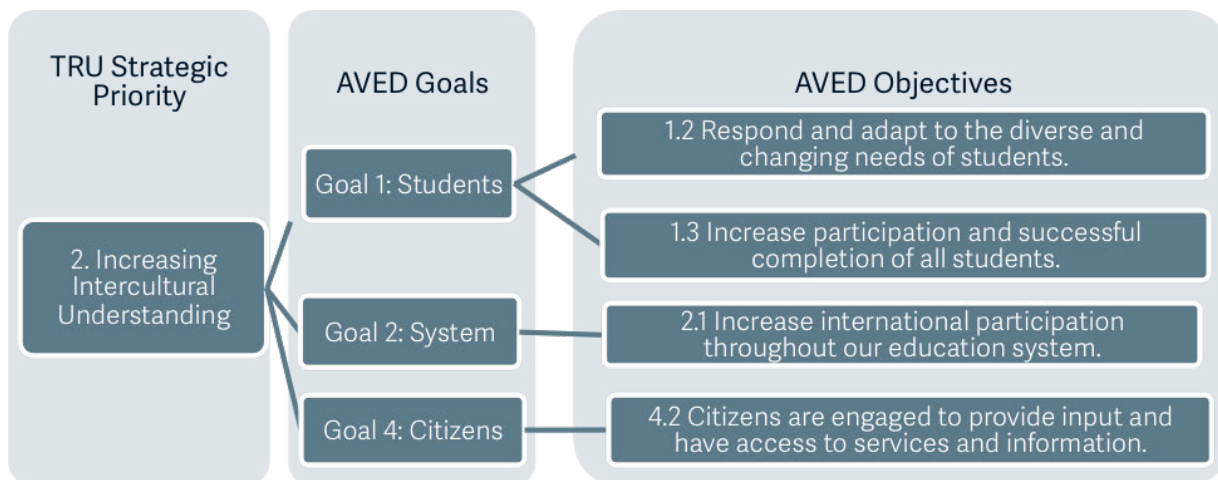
TRU Strategic Priority

2. Increasing Intercultural Understanding

AVED Goals

Goal 1: Students

Goal 2: System

Goal 4: Citizens

AVED Objectives

1.2 Respond and adapt to the diverse and changing needs of students.

1.3 Increase participation and successful completion of all students.

2.1 Increase international participation throughout our education system.

4.2 Citizens are engaged to provide input and have access to services and information.